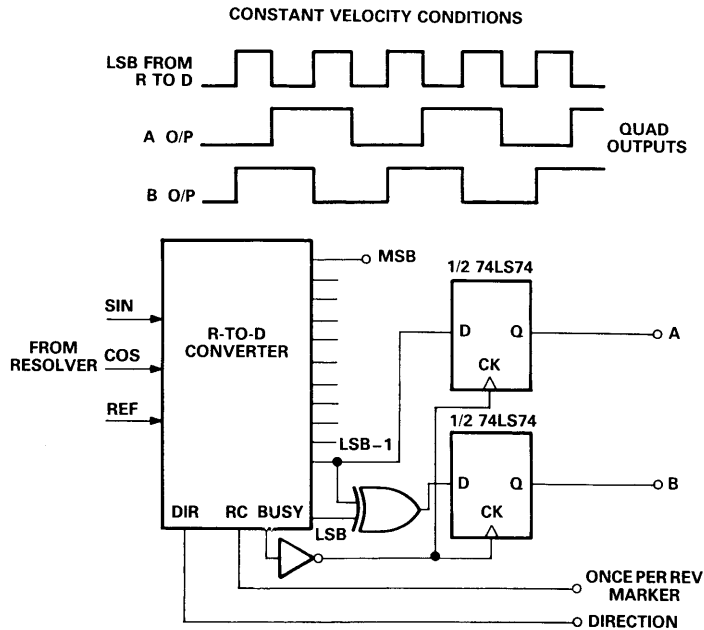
CONSTANT VELOCITY CONDITIONS

LSB FROM R TO D

A O/P

B O/P

QUAD OUTPUTS

MSB

1/2 74LS74

SIN

FROM RESOLVER

COS

REF

R-TO-D CONVERTER

D

Q

A

CK

1/2 74LS74

LSB-1

D

Q

B

CK

DIR

RC

BUSY

LSB

ONCE PER REV MARKER

DIRECTION